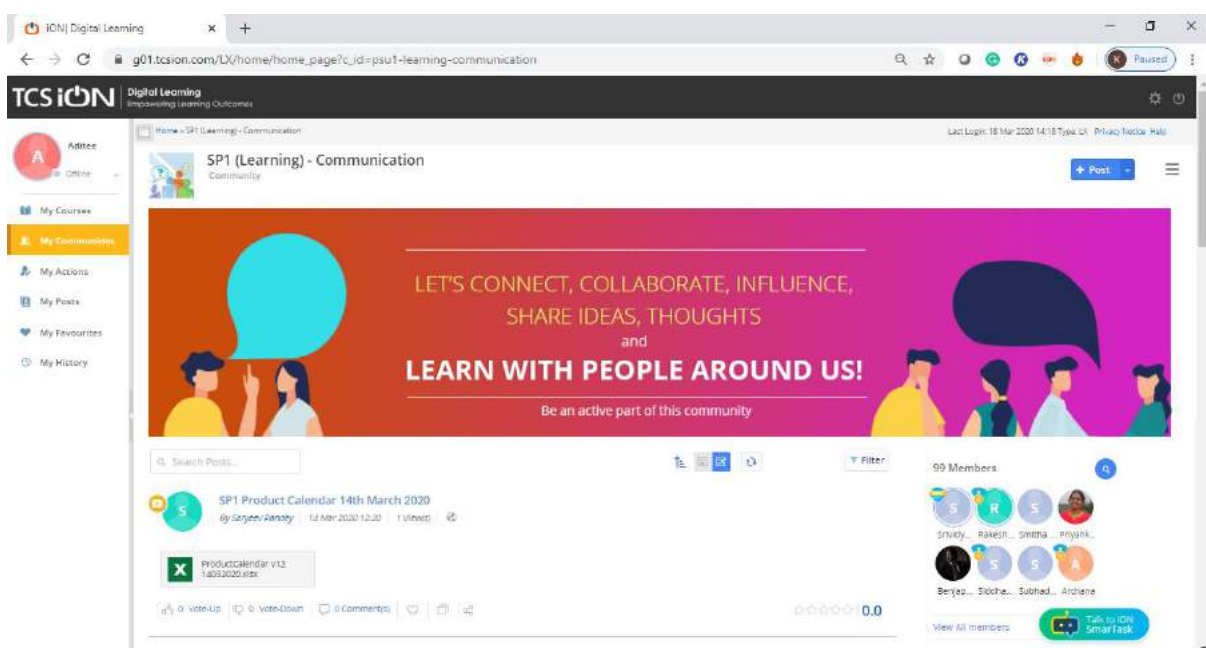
iON| Digital Learning

g01.tcsion.com/LX/home/home_page?c_id=psu1-learning-communication

Paused

TCS iON Digital Learning Empowering Learning Outcomes

Aditee
Offline

My Courses
My Communities
My Actions
My Posts
My Favourites
My History

Home » SP1 (Learning) - Communication

Last Login: 18 Mar 2020 14:18 Type: UI Privacy Notice Help

SP1 (Learning) - Communication
Community

+ Post

LET'S CONNECT, COLLABORATE, INFLUENCE, SHARE IDEAS, THOUGHTS
and
LEARN WITH PEOPLE AROUND US!
Be an active part of this community

Search Posts...

Filter

99 Members

SP1 Product Calendar 14th March 2020
By Sanjeev Pandey | 14 Mar 2020 12:20 | 1 View(s)

ProductCalendar V12 14032020.xlsx

0 Vote-Up | 0 Vote-Down | 0 Comment(s)

0.0

Srividy... Rakesh... Smitha ... Priyank...
Benjap... Siddha... Subhad... Archana

View All members

Talk to iON SmarTask